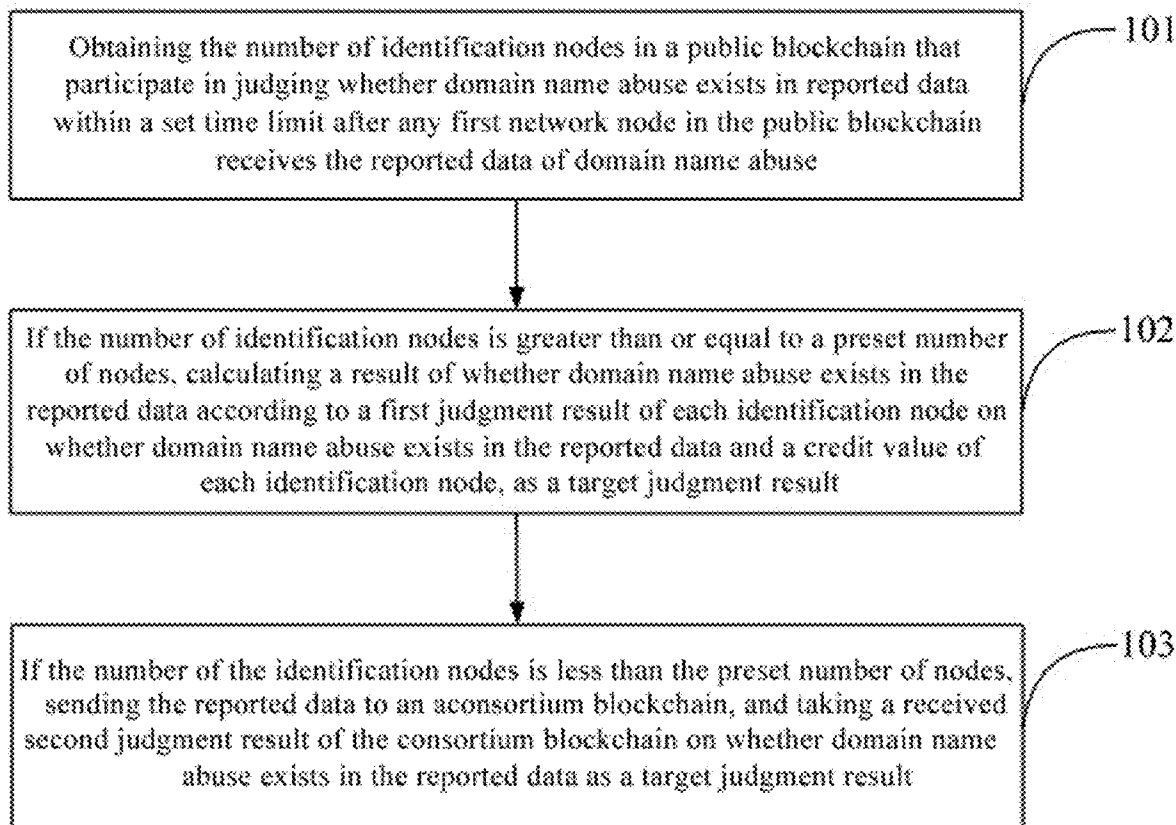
Obtaining the number of identification nodes in a public blockchain that participate in judging whether domain name abuse exists in reported data within a set time limit after any first network node in the public blockchain receives the reported data of domain name abuse

101

If the number of identification nodes is greater than or equal to a preset number of nodes, calculating a result of whether domain name abuse exists in the reported data according to a first judgment result of each identification node on whether domain name abuse exists in the reported data and a credit value of each identification node, as a target judgment result

102

If the number of the identification nodes is less than the preset number of nodes, sending the reported data to an aconsortium blockchain, and taking a received second judgment result of the consortium blockchain on whether domain name abuse exists in the reported data as a target judgment result

103